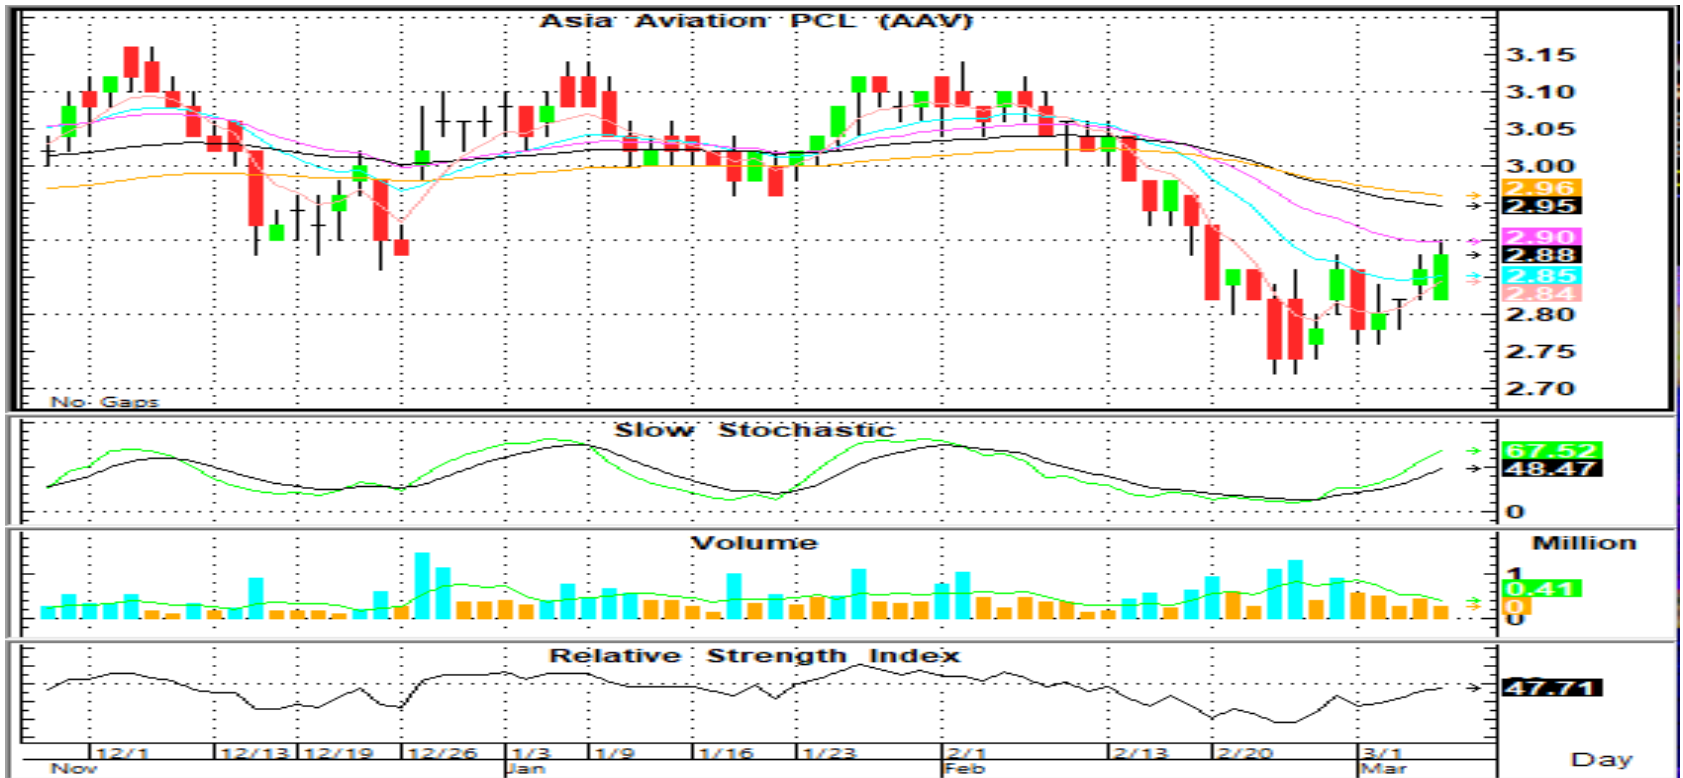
Asia Aviation PCL (AAV)

3.15
3.10
3.05
3.00
2.96
2.95
2.90
2.88
2.85
2.84
2.80
2.75
2.70

No Gaps

Slow Stochastic

67.52
48.47
0

Volume

Million
1
0.41
0
0

Relative Strength Index

47.71

12/1
12/13
12/19
12/26
1/3
1/9
1/16
1/23
2/1
2/13
2/20
3/1
Nov
Jan
Feb
Mar

Day